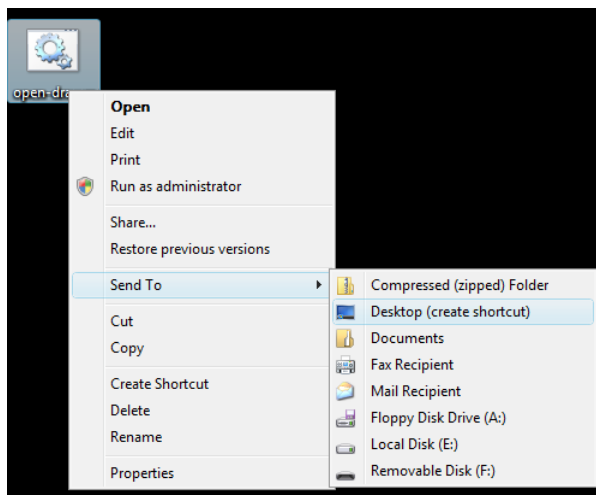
open-dra

Open
Edit
Print
Run as administrator

Share...
Restore previous versions

Send To

Cut
Copy

Create Shortcut
Delete
Rename

Properties

Compressed (zipped) Folder
Desktop (create shortcut)
Documents
Fax Recipient
Mail Recipient
Floppy Disk Drive (A:)
Local Disk (E:)
Removable Disk (F:)